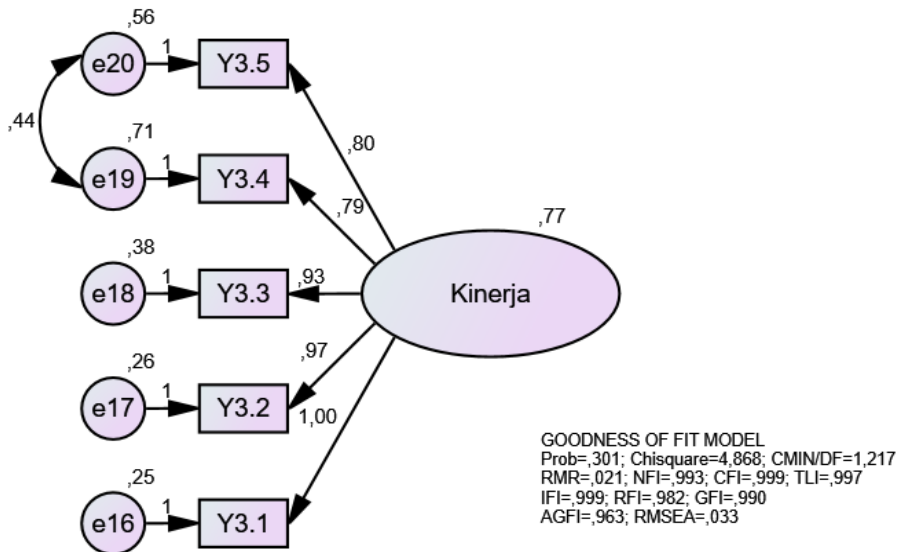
,56
e20
1
Y3.5
,44
,71
e19
1
Y3.4
,80
,79
,77
,38
e18
1
Y3.3
,93
Kinerja
,97
,26
e17
1
Y3.2
1,00
,25
e16
1
Y3.1

GOODNESS OF FIT MODEL
Prob=,301; Chisquare=4,868; CMIN/DF=1,217
RMR=,021; NFI=,993; CFI=,999; TLI=,997
IFI=,999; RFI=,982; GFI=,990
AGFI=,963; RMSEA=,033